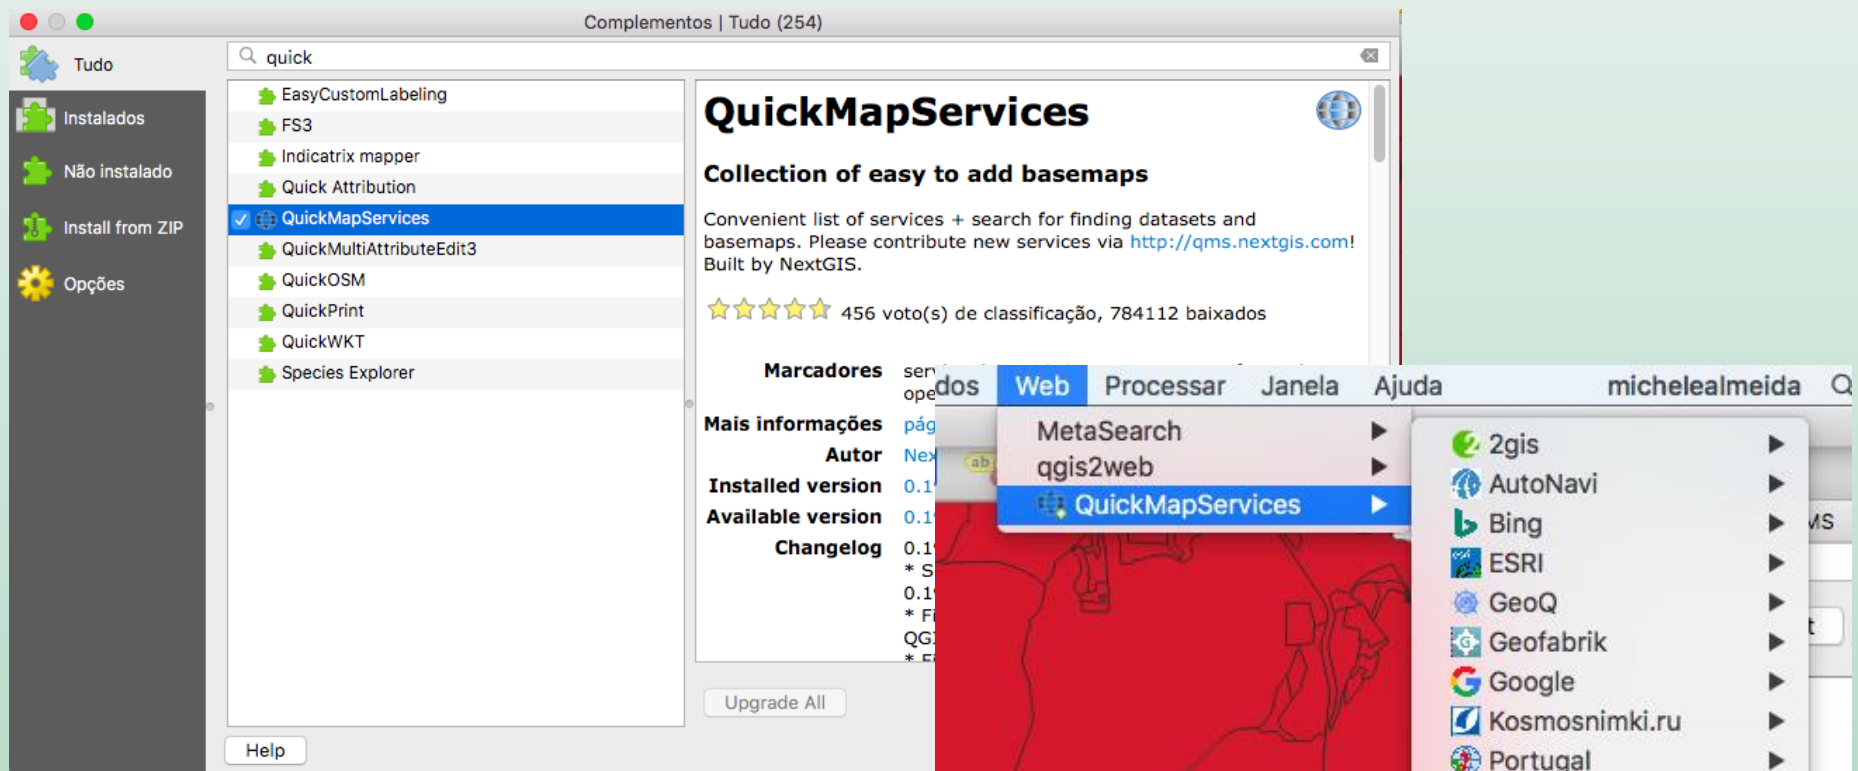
Complementos | Tudo (254)

Tudo
Instalados
Não instalado
Install from ZIP
Opções

quick

EasyCustomLabeling
FS3
Indicatrix mapper
Quick Attribution
QuickMapServices
QuickMultiAttributeEdit3
QuickOSM
QuickPrint
QuickWKT
Species Explorer

QuickMapServices

Collection of easy to add basemaps

Convenient list of services + search for finding datasets and basemaps. Please contribute new services via http://qms.nextgis.com! Built by NextGIS.

456 voto(s) de classificação, 784112 baixados

Marcadores ser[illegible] ope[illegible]
Mais informações pág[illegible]
Autor Nex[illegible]
Installed version 0.1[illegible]
Available version 0.1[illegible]
Changelog 0.1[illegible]
* S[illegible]
0.1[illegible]
* F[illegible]
QG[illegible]
* F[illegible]

Upgrade All

Help

dos Web Processar Janela Ajuda michelealmeida

MetaSearch
qgis2web
QuickMapServices

2gis
AutoNavi
Bing
ESRI
GeoQ
Geofabrik
Google
Kosmosnimki.ru
Portugal

ab
MS
t